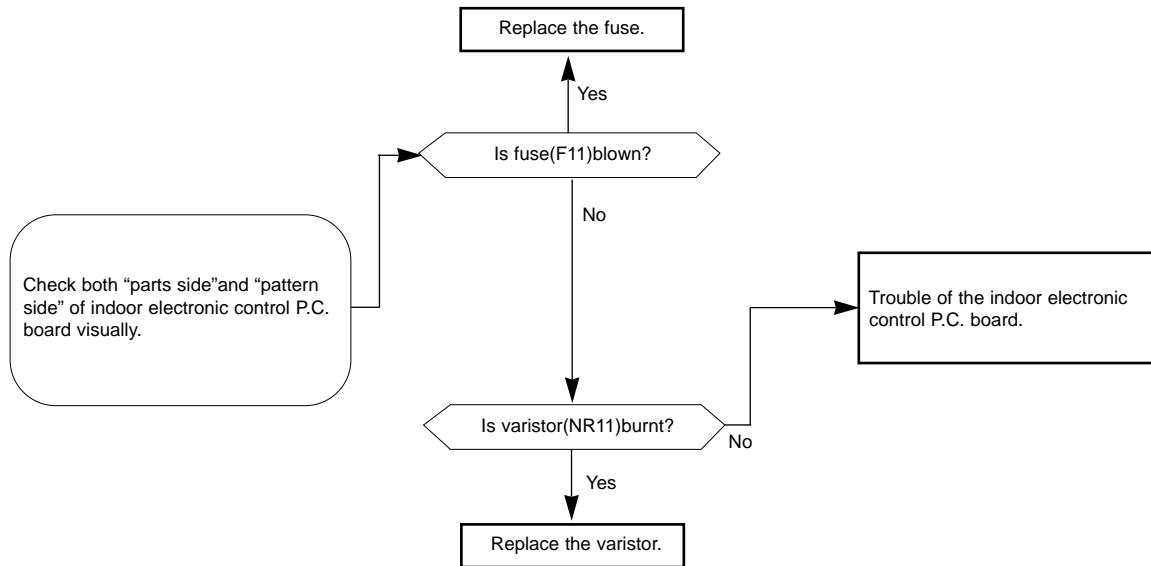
Replace the fuse.

Yes

Is fuse(F11)blown?

No

Check both “parts side”and “pattern side” of indoor electronic control P.C. board visually.

Trouble of the indoor electronic control P.C. board.

Is varistor(NR11)burnt?

No

Yes

Replace the varistor.